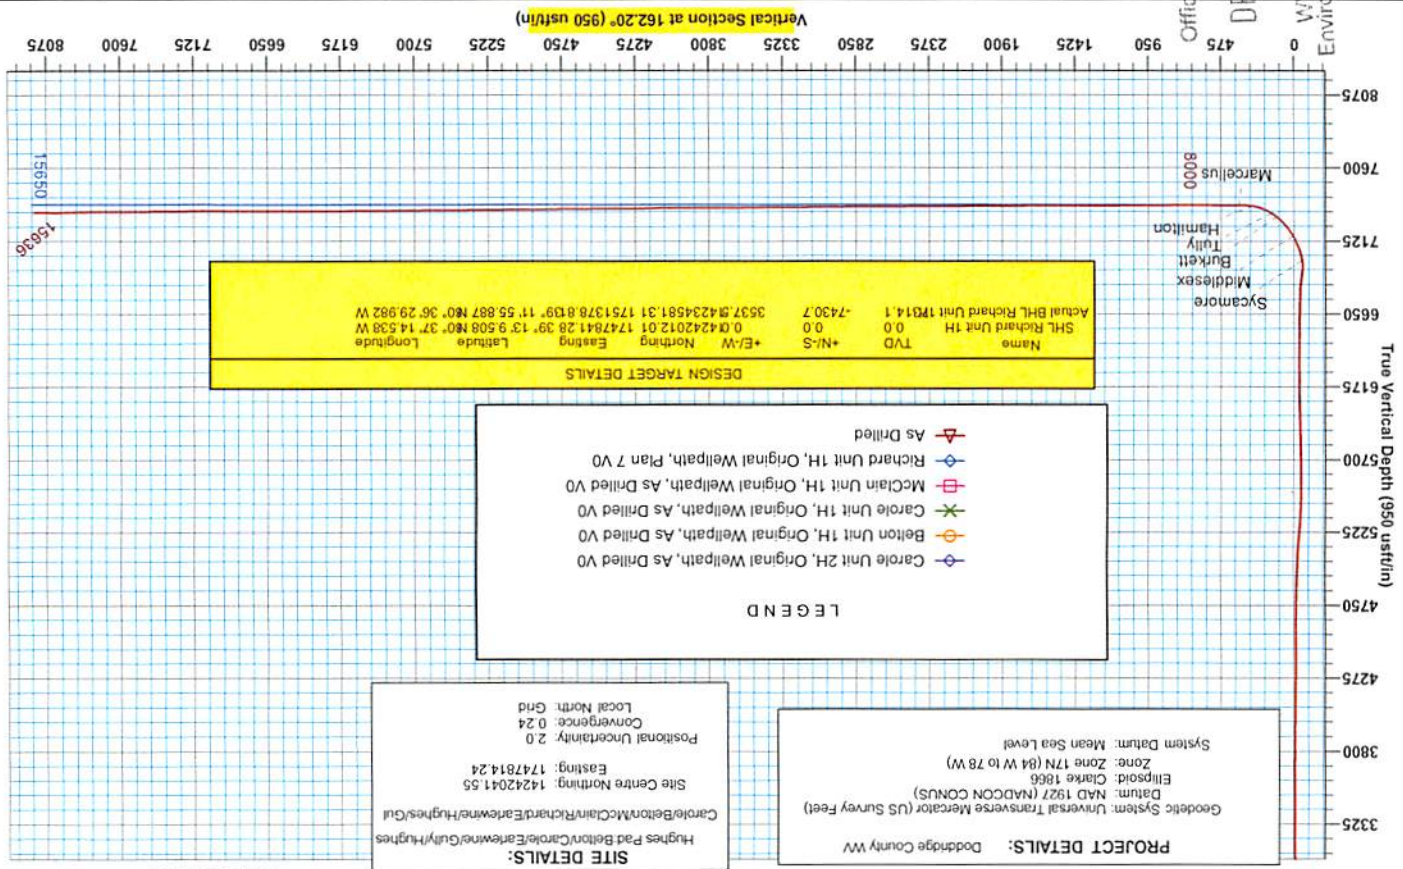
Vertical Section at 162.20° (950 usft/in)

0 475 950 1425 1900 2375 2850 3325 3800 4275 4750 5225 5700 6175 6650 7125 7600 8075

True Vertical Depth (950 usft/in)

8075 7600 7125 6650 6175 5700 5225 4750 4275 3800 3325

Marcellus 8008
Hamilton
Tully
Burkett
Middlesex
Sycamore

15650
15696

DESIGN TARGET DETAILS

| Name | TVD | +N/-S | +E/-W | Northing | Easting | Latitude | Longitude |
|---|---|---|---|---|---|---|---|
| SHL Richard Unit 1H | 0.0 | 0.0 | 0.0 | 14242012.01 | 1747841.28 | 39° 13' 9.508 N | 80° 37' 14.538 W |
| Actual BHL Richard Unit 1H | 7814.1 | -7430.7 | 3537.9 | 14234581.31 | 1751378.81 | 39° 11' 55.887 N | 80° 36' 29.982 W |

LEGEND

Carole Unit 2H, Original Wellpath, As Drilled V0
Belton Unit 1H, Original Wellpath, As Drilled V0
Carole Unit 1H, Original Wellpath, As Drilled V0
McClain Unit 1H, Original Wellpath, As Drilled V0
Richard Unit 1H, Original Wellpath, Plan 7 V0
As Drilled

SITE DETAILS:
Hughes Pad:Belton/Carole/Earlewine/Gully/Hughes
Carole/Belton/McClain/Richard/Earlewine/Hughes/Gul
Site Centre Northing: 14242041.55
Easting: 1747814.24
Positional Uncertainty: 2.0
Convergence: 0.24
Local North: Grid

PROJECT DETAILS: Doddridge County WV
Geodetic System: Universal Transverse Mercator (US Survey Feet)
Datum: NAD 1927 (NADCON CONUS)
Ellipsoid: Clarke 1866
Zone: Zone 17N (84 W to 78 W)
System Datum: Mean Sea Level

Offi
DE
W
Enviro